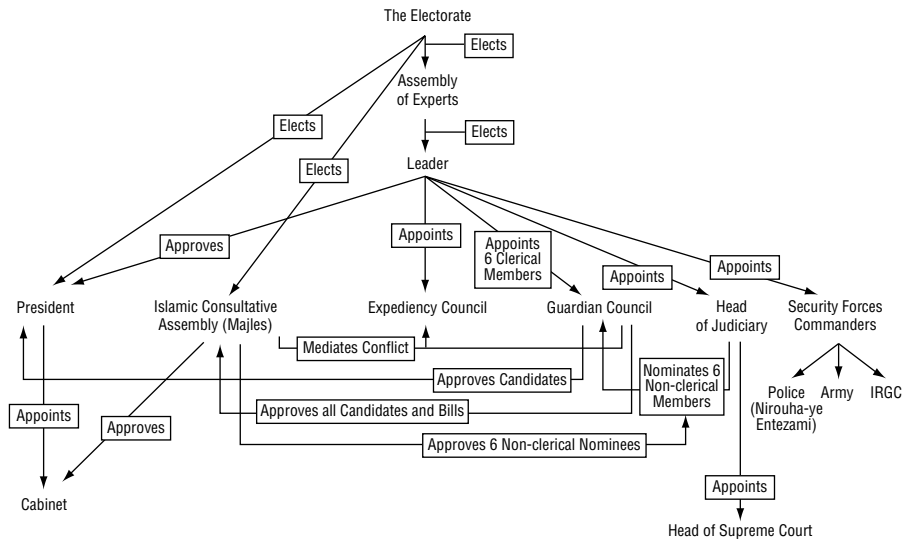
The Electorate

Elects

Assembly of Experts

Elects

Leader

Elects

Elects

Approves

Appoints

Appoints 6 Clerical Members

Appoints

Appoints

President

Islamic Consultative Assembly (Majles)

Expediency Council

Guardian Council

Head of Judiciary

Security Forces Commanders

Mediates Conflict

Approves Candidates

Nominates 6 Non-clerical Members

Approves all Candidates and Bills

Approves 6 Non-clerical Nominees

Police (Nirouha-ye Entezami)

Army

IRGC

Appoints

Approves

Cabinet

Appoints

Head of Supreme Court